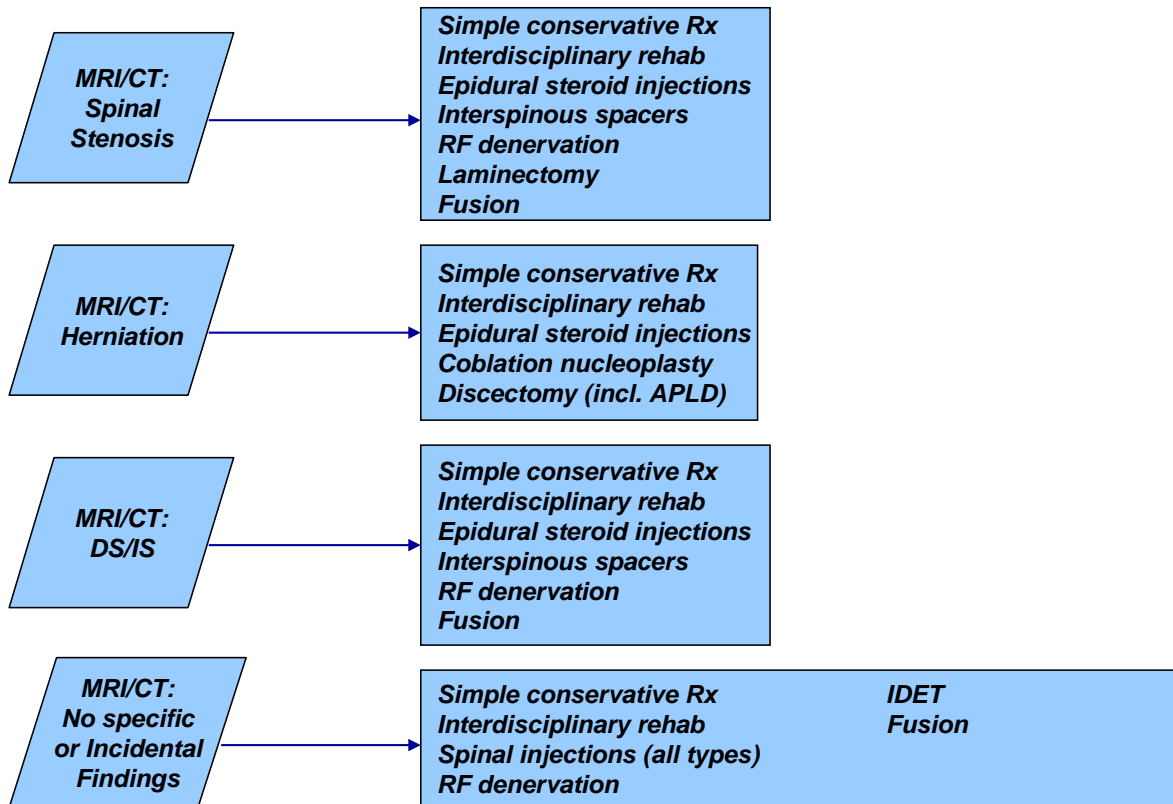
MRI/CT: Spinal Stenosis

Simple conservative Rx
Interdisciplinary rehab
Epidural steroid injections
Interspinous spacers
RF denervation
Laminectomy
Fusion

MRI/CT: Herniation

Simple conservative Rx
Interdisciplinary rehab
Epidural steroid injections
Coblation nucleoplasty
Discectomy (incl. APLD)

MRI/CT: DS/IS

Simple conservative Rx
Interdisciplinary rehab
Epidural steroid injections
Interspinous spacers
RF denervation
Fusion

MRI/CT: No specific or Incidental Findings

Simple conservative Rx
Interdisciplinary rehab
Spinal injections (all types)
RF denervation

IDET
Fusion